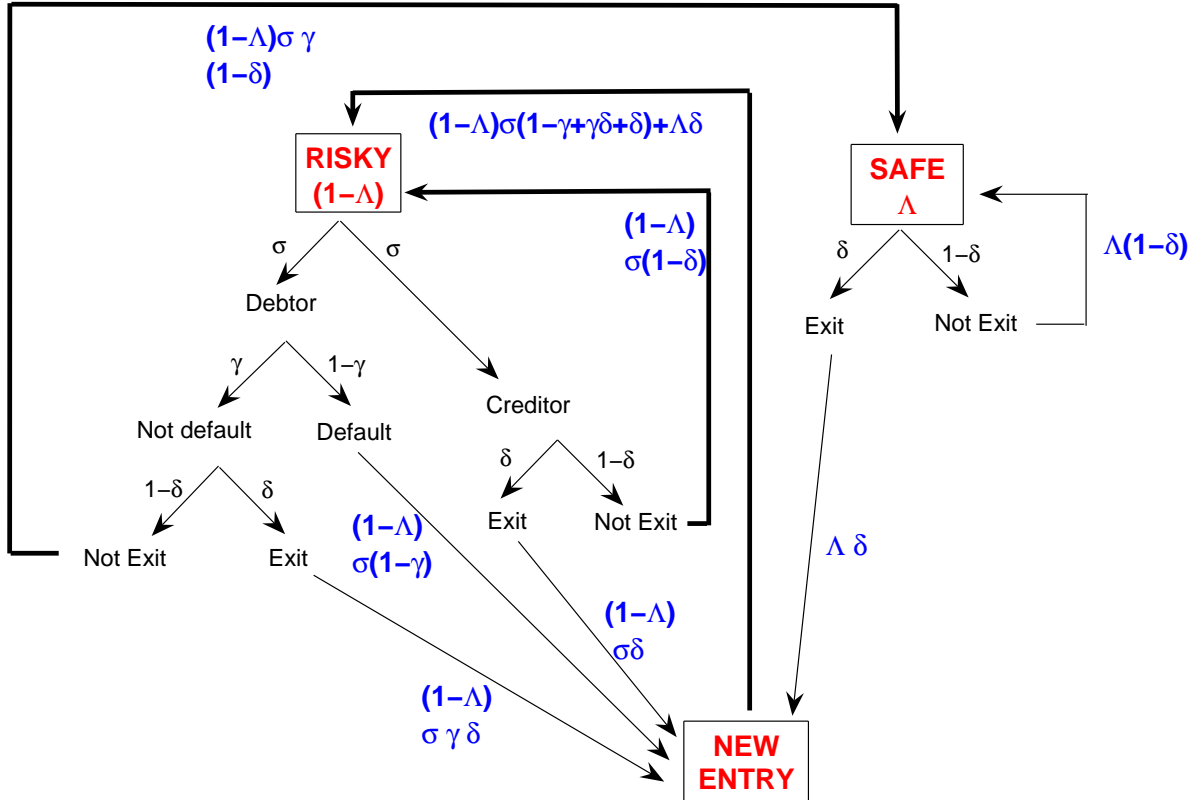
$(1-\Lambda)\sigma\gamma$
$(1-\delta)$

$(1-\Lambda)\sigma(1-\gamma+\gamma\delta+\delta)+\Lambda\delta$

RISKY
$(1-\Lambda)$

$(1-\Lambda)$
$\sigma(1-\delta)$

SAFE
$\Lambda$

$\Lambda(1-\delta)$

$\sigma$ $\sigma$

Debtor

$\delta$ $1-\delta$

Exit Not Exit

$\gamma$ $1-\gamma$

Creditor

Not default Default

$\delta$ $1-\delta$

$1-\delta$ $\delta$

Exit Not Exit

$(1-\Lambda)$
$\sigma(1-\gamma)$

Not Exit Exit

$\Lambda\delta$

$(1-\Lambda)$
$\sigma\delta$

$(1-\Lambda)$
$\sigma\gamma\delta$

NEW
ENTRY